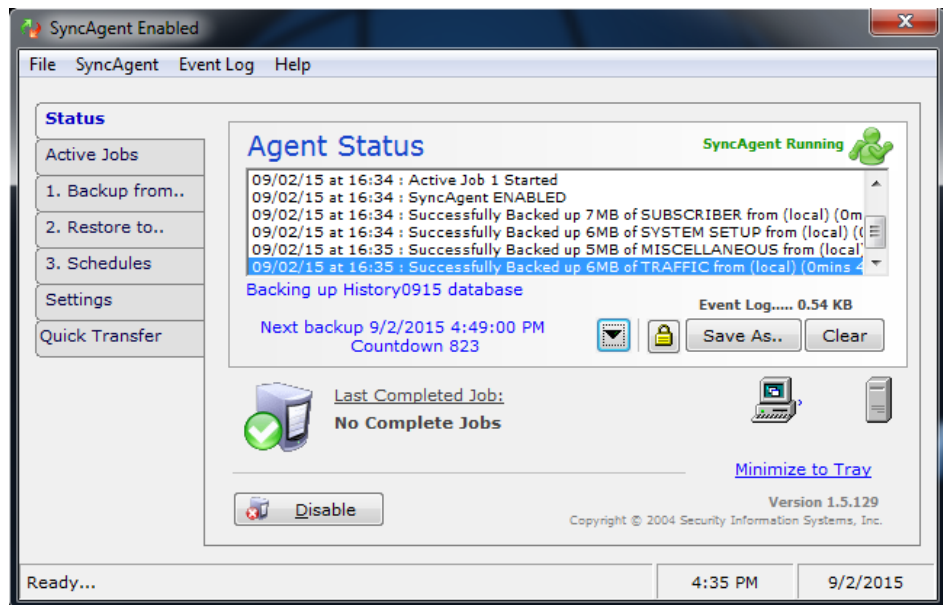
SyncAgent Enabled

File SyncAgent Event Log Help

Status
Active Jobs
1. Backup from..
2. Restore to..
3. Schedules
Settings
Quick Transfer

Agent Status

SyncAgent Running

09/02/15 at 16:34 : Active Job 1 Started
09/02/15 at 16:34 : SyncAgent ENABLED
09/02/15 at 16:34 : Successfully Backed up 7MB of SUBSCRIBER from (local) (0m
09/02/15 at 16:34 : Successfully Backed up 6MB of SYSTEM SETUP from (local) (
09/02/15 at 16:35 : Successfully Backed up 5MB of MISCELLANEOUS from (local)
09/02/15 at 16:35 : Successfully Backed up 6MB of TRAFFIC from (local) (0mins 4

Backing up History0915 database

Event Log..... 0.54 KB

Next backup 9/2/2015 4:49:00 PM
Countdown 823

Save As..
Clear

Last Completed Job:
No Complete Jobs

Minimize to Tray

Disable

Version 1.5.129
Copyright © 2004 Security Information Systems, Inc.

Ready...
4:35 PM
9/2/2015